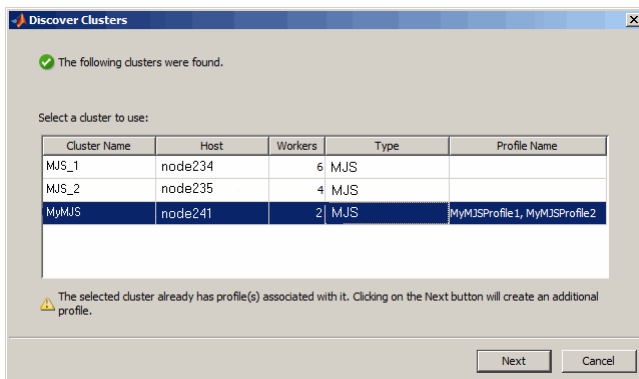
Discover Clusters

The following clusters were found.

Select a cluster to use:

| Cluster Name | Host | Workers | Type | Profile Name |
|---|---|---|---|---|
| MJS_1 | node234 | 6 | MJS | |
| MJS_2 | node235 | 4 | MJS | |
| MyMJS | node241 | 2 | MJS | MyMJSProfile1, MyMJSProfile2 |

The selected cluster already has profile(s) associated with it. Clicking on the Next button will create an additional profile.

Next Cancel